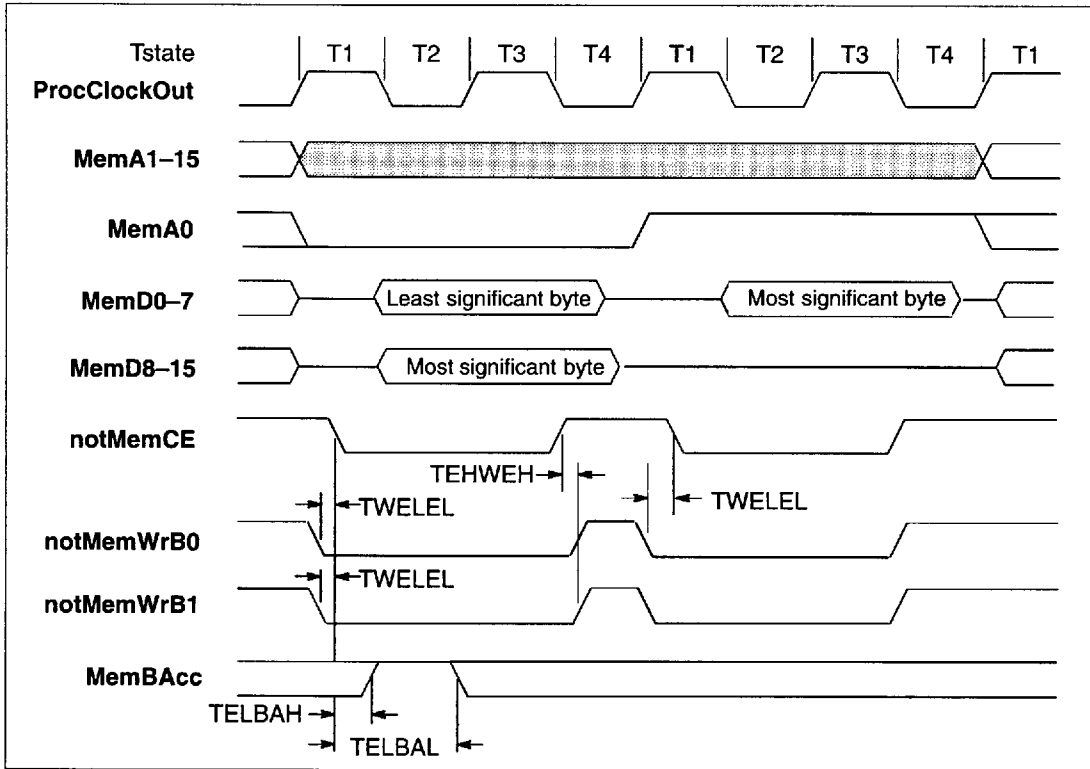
Tstate
T1
T2
T3
T4
T1
T2
T3
T4
T1
ProcClockOut
MemA1–15
MemA0
MemD0–7
Least significant byte
Most significant byte
MemD8–15
Most significant byte
notMemCE
TEHWEH
TWELEL
TWELEL
notMemWrB0
TWELEL
notMemWrB1
MemBAcc
TELBAH
TELBAL